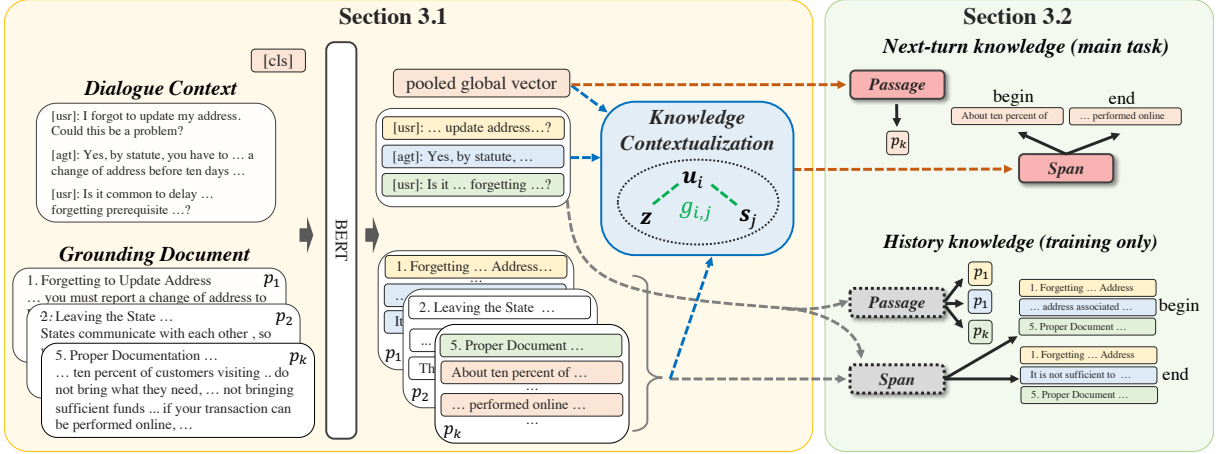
Section 3.1

Section 3.2

[cls]

Dialogue Context

[usr]: I forgot to update my address. Could this be a problem?

[agt]: Yes, by statute, you have to … a change of address before ten days …

[usr]: Is it common to delay … forgetting prerequisite …?

Grounding Document

1. Forgetting to Update Address … you must report a change of address to

$p_1$

2. Leaving the State … States communicate with each other , so

$p_2$

5. Proper Documentation … … ten percent of customers visiting .. do not bring what they need, … not bringing sufficient funds ... if your transaction can be performed online, …

$p_k$

BERT

pooled global vector

[usr]: … update address…?

[agt]: Yes, by statute, …

[usr]: Is it … forgetting …?

1. Forgetting … Address…

2. Leaving the State …

It

$p_1$

Th

$p_2$

5. Proper Document …

About ten percent of …

…

… performed online …

…

$p_k$

Knowledge Contextualization

$u_i$

$z$

$g_{i,j}$

$s_j$

Next-turn knowledge (main task)

Passage

$p_k$

begin

end

About ten percent of

… performed online

Span

History knowledge (training only)

Passage

$p_1$

$p_1$

$p_k$

1. Forgetting … Address

… address associated …

begin

5. Proper Document …

Span

1. Forgetting … Address

It is not sufficient to …

end

5. Proper Document …